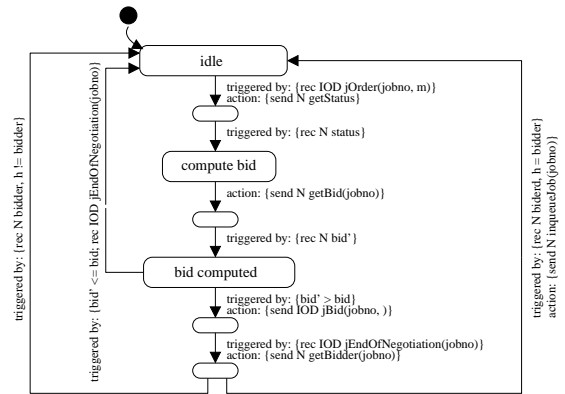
idle

triggered by: {rec IOD jOrder(jobno, m)}
action: {send N getStatus}

triggered by: {rec N status}

compute bid

action: {send N getBid(jobno)}

triggered by: {rec N bid'}

bid computed

triggered by: {bid' > bid}
action: {send IOD jBid(jobno, )}

triggered by: {rec IOD jEndOfNegotiation(jobno)}
action: {send N getBidder(jobno)}

triggered by: {bid' <= bid; rec IOD jEndOfNegotiation(jobno)}

triggered by: {rec N bidder, h != bidder}

triggered by: {rec N biderd, h = bidder}
action: {send N inqueueJob(jobno)}